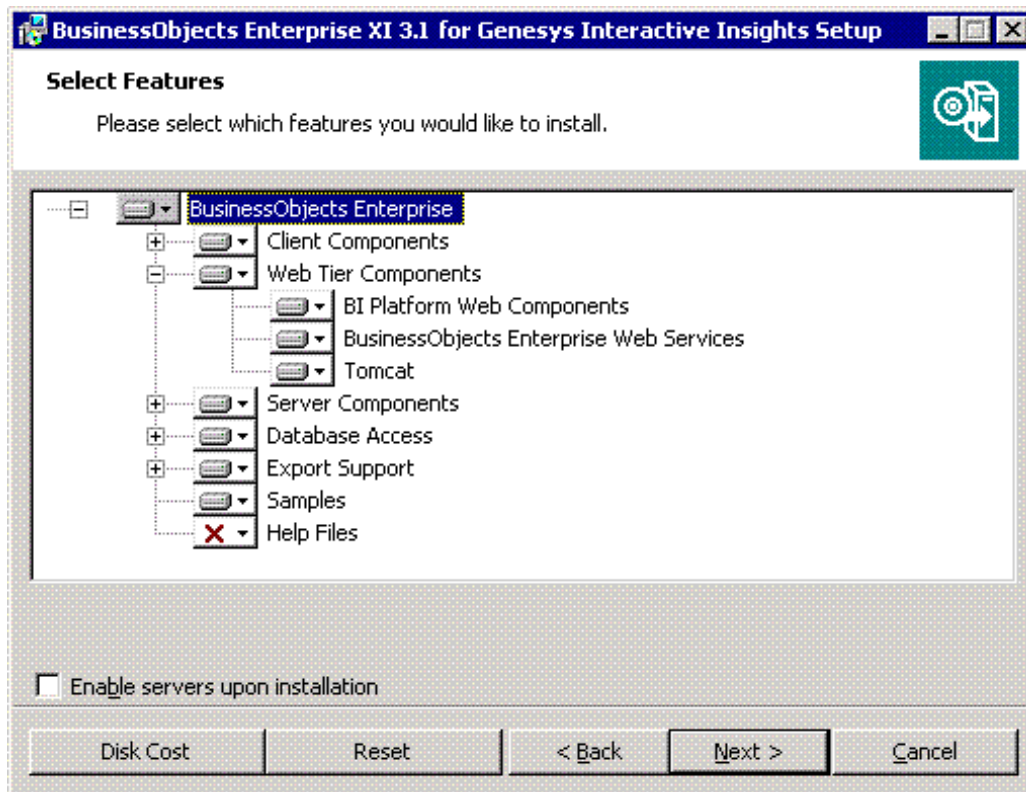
BusinessObjects Enterprise XI 3.1 for Genesys Interactive Insights Setup

Select Features

Please select which features you would like to install.

BusinessObjects Enterprise
Client Components
Web Tier Components
BI Platform Web Components
BusinessObjects Enterprise Web Services
Tomcat
Server Components
Database Access
Export Support
Samples
Help Files

Enable servers upon installation

Disk Cost
Reset
< Back
Next >
Cancel